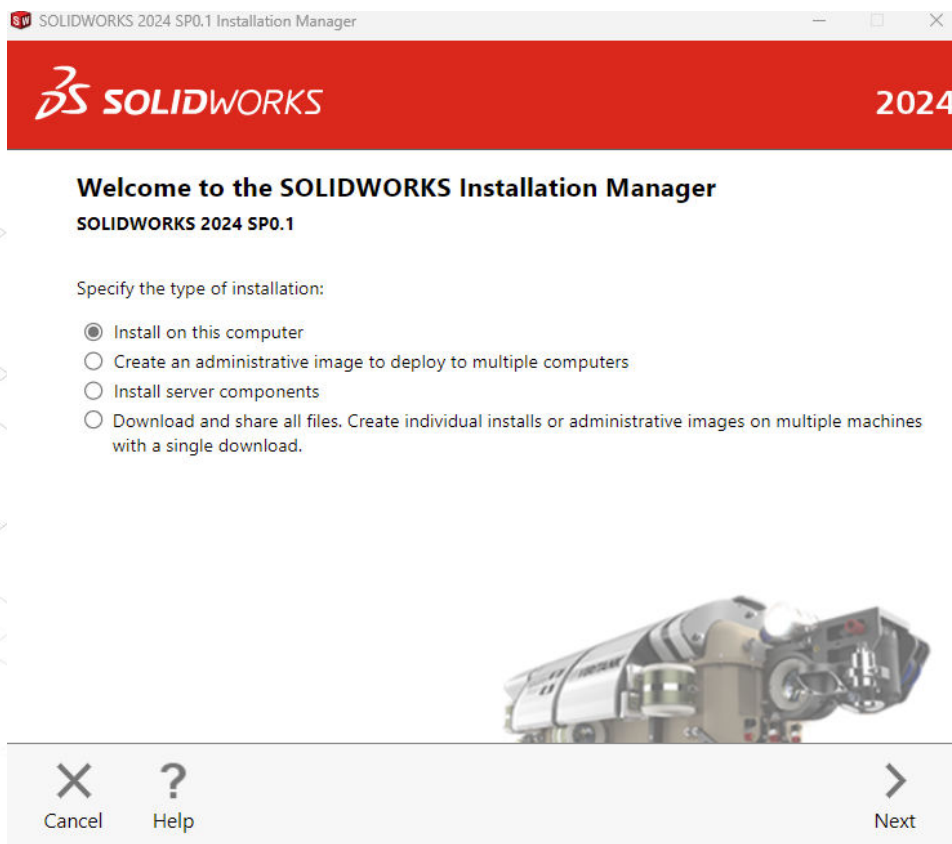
SOLIDWORKS 2024 SP0.1 Installation Manager

SOLIDWORKS 2024

Welcome to the SOLIDWORKS Installation Manager
SOLIDWORKS 2024 SP0.1

Specify the type of installation:

Install on this computer
Create an administrative image to deploy to multiple computers
Install server components
Download and share all files. Create individual installs or administrative images on multiple machines with a single download.

Cancel Help Next